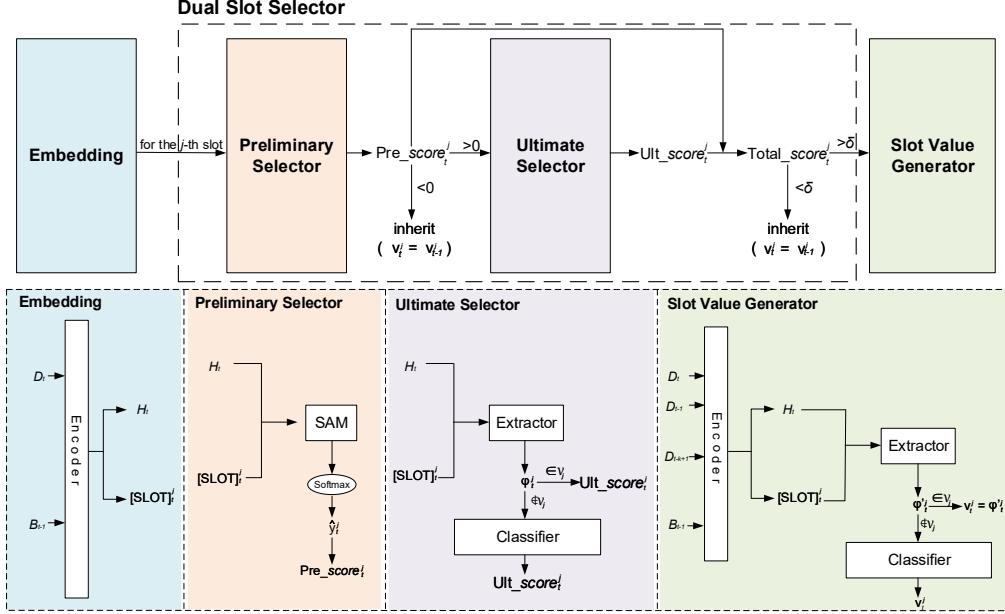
Dual Slot Selector

Embedding

for the $j$-th slot

Preliminary Selector

Pre_$score_t^j$

>0

<0

inherit
( $v_t^j = v_{t-1}^j$ )

Ultimate Selector

Ult_$score_t^j$

Total_$score_t^j$

>$\delta$

<$\delta$

inherit
( $v_t^j = v_{t-1}^j$ )

Slot Value Generator

Embedding

$D_t$

$B_{t-1}$

Encoder

$H_t$

$[SLOT]_t^j$

Preliminary Selector

$H_t$

$[SLOT]_t^j$

SAM

Softmax

$\hat{y}_t^j$

Pre_$score_t^j$

Ultimate Selector

$H_t$

$[SLOT]_t^j$

Extractor

$\varphi_t^j$

$\in V_j$

Ult_$score_t^j$

$\notin V_j$

Classifier

Ult_$score_t^j$

Slot Value Generator

$D_t$

$D_{t-1}$

$D_{t-k+1}$

$B_{t-1}$

Encoder

$H_t$

$[SLOT]_t^j$

Extractor

$\varphi_t'^j$

$\in V_j$

$v_t^j = \varphi_t'^j$

$\notin V_j$

Classifier

$v_t^j$